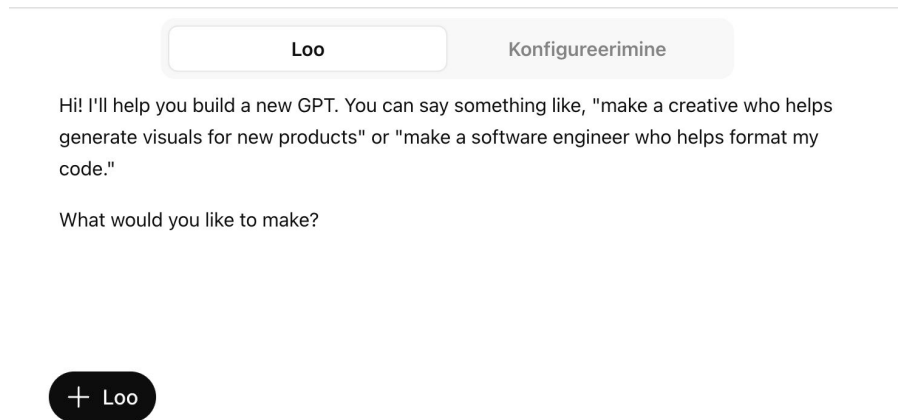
Loo

Konfigureerimine

Hi! I'll help you build a new GPT. You can say something like, "make a creative who helps generate visuals for new products" or "make a software engineer who helps format my code."

What would you like to make?

+ Loo